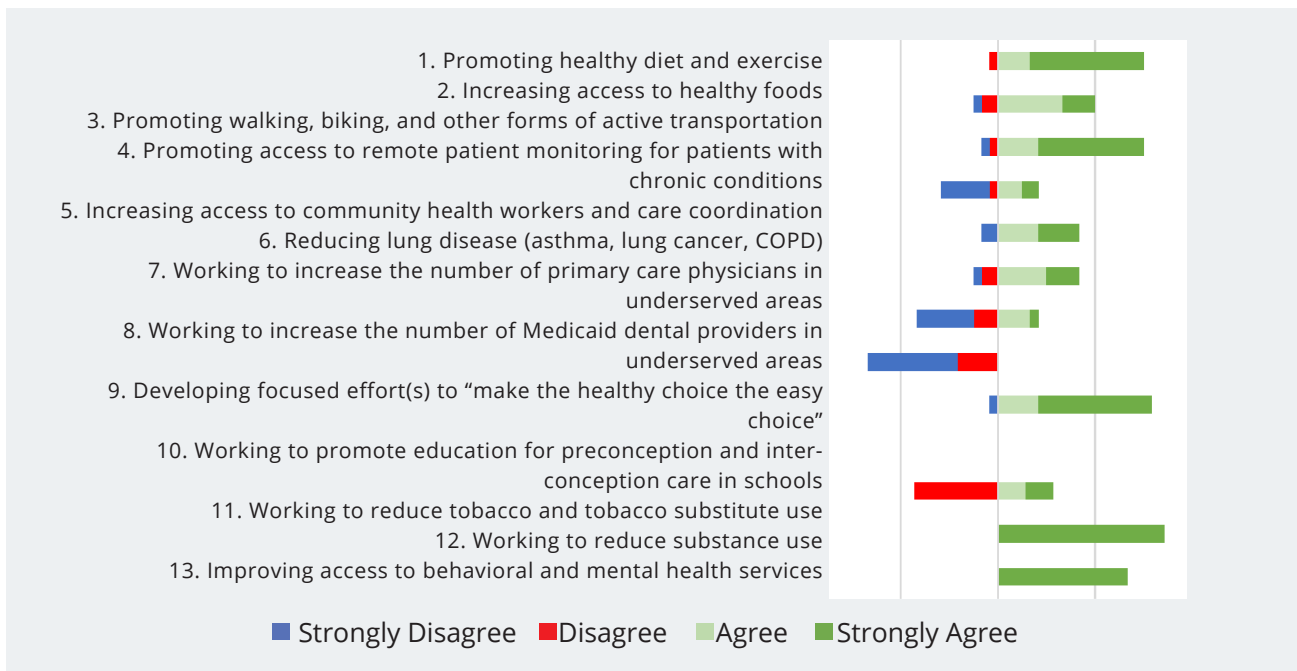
1. Promoting healthy diet and exercise
2. Increasing access to healthy foods
3. Promoting walking, biking, and other forms of active transportation
4. Promoting access to remote patient monitoring for patients with chronic conditions
5. Increasing access to community health workers and care coordination
6. Reducing lung disease (asthma, lung cancer, COPD)
7. Working to increase the number of primary care physicians in underserved areas
8. Working to increase the number of Medicaid dental providers in underserved areas
9. Developing focused effort(s) to "make the healthy choice the easy choice"
10. Working to promote education for preconception and interconception care in schools
11. Working to reduce tobacco and tobacco substitute use
12. Working to reduce substance use
13. Improving access to behavioral and mental health services

Strongly Disagree Disagree Agree Strongly Agree